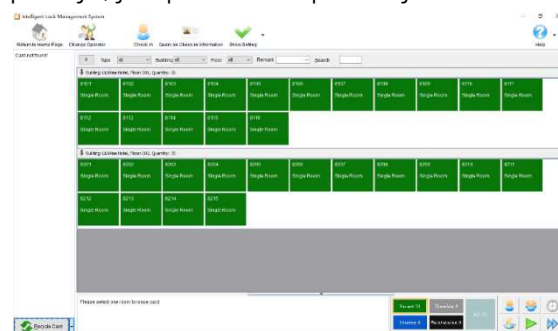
Intelligent Lock Management System

Return to Home Page
Change Operator
Check in
Quick Inn Check out Information
Show Setting
Help

Connect Failed!

Type All
Building All
Floor All
Remark
Search

Building 1(Other Hotel, Floor 001, Quantity: 15)

| 8101 Single Room | 8102 Single Room | 8103 Single Room | 8104 Single Room | 8105 Single Room | 8106 Single Room | 8107 Single Room | 8108 Single Room | 8109 Single Room | 8110 Single Room | 8111 Single Room |
|---|---|---|---|---|---|---|---|---|---|---|
| 8112 Single Room | 8113 Single Room | 8114 Single Room | 8115 Single Room | 8116 Single Room | | | | | | |

Building 1(Other Hotel, Floor 002, Quantity: 15)

| 8201 Single Room | 8202 Single Room | 8203 Single Room | 8204 Single Room | 8205 Single Room | 8206 Single Room | 8207 Single Room | 8208 Single Room | 8209 Single Room | 8210 Single Room | 8211 Single Room |
|---|---|---|---|---|---|---|---|---|---|---|
| 8212 Single Room | 8213 Single Room | 8214 Single Room | 8215 Single Room | | | | | | | |

Please select one room to issue card

Vacant 30
Occupied 0
Checkout 0
Maintenance 0
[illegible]

Recycle Card